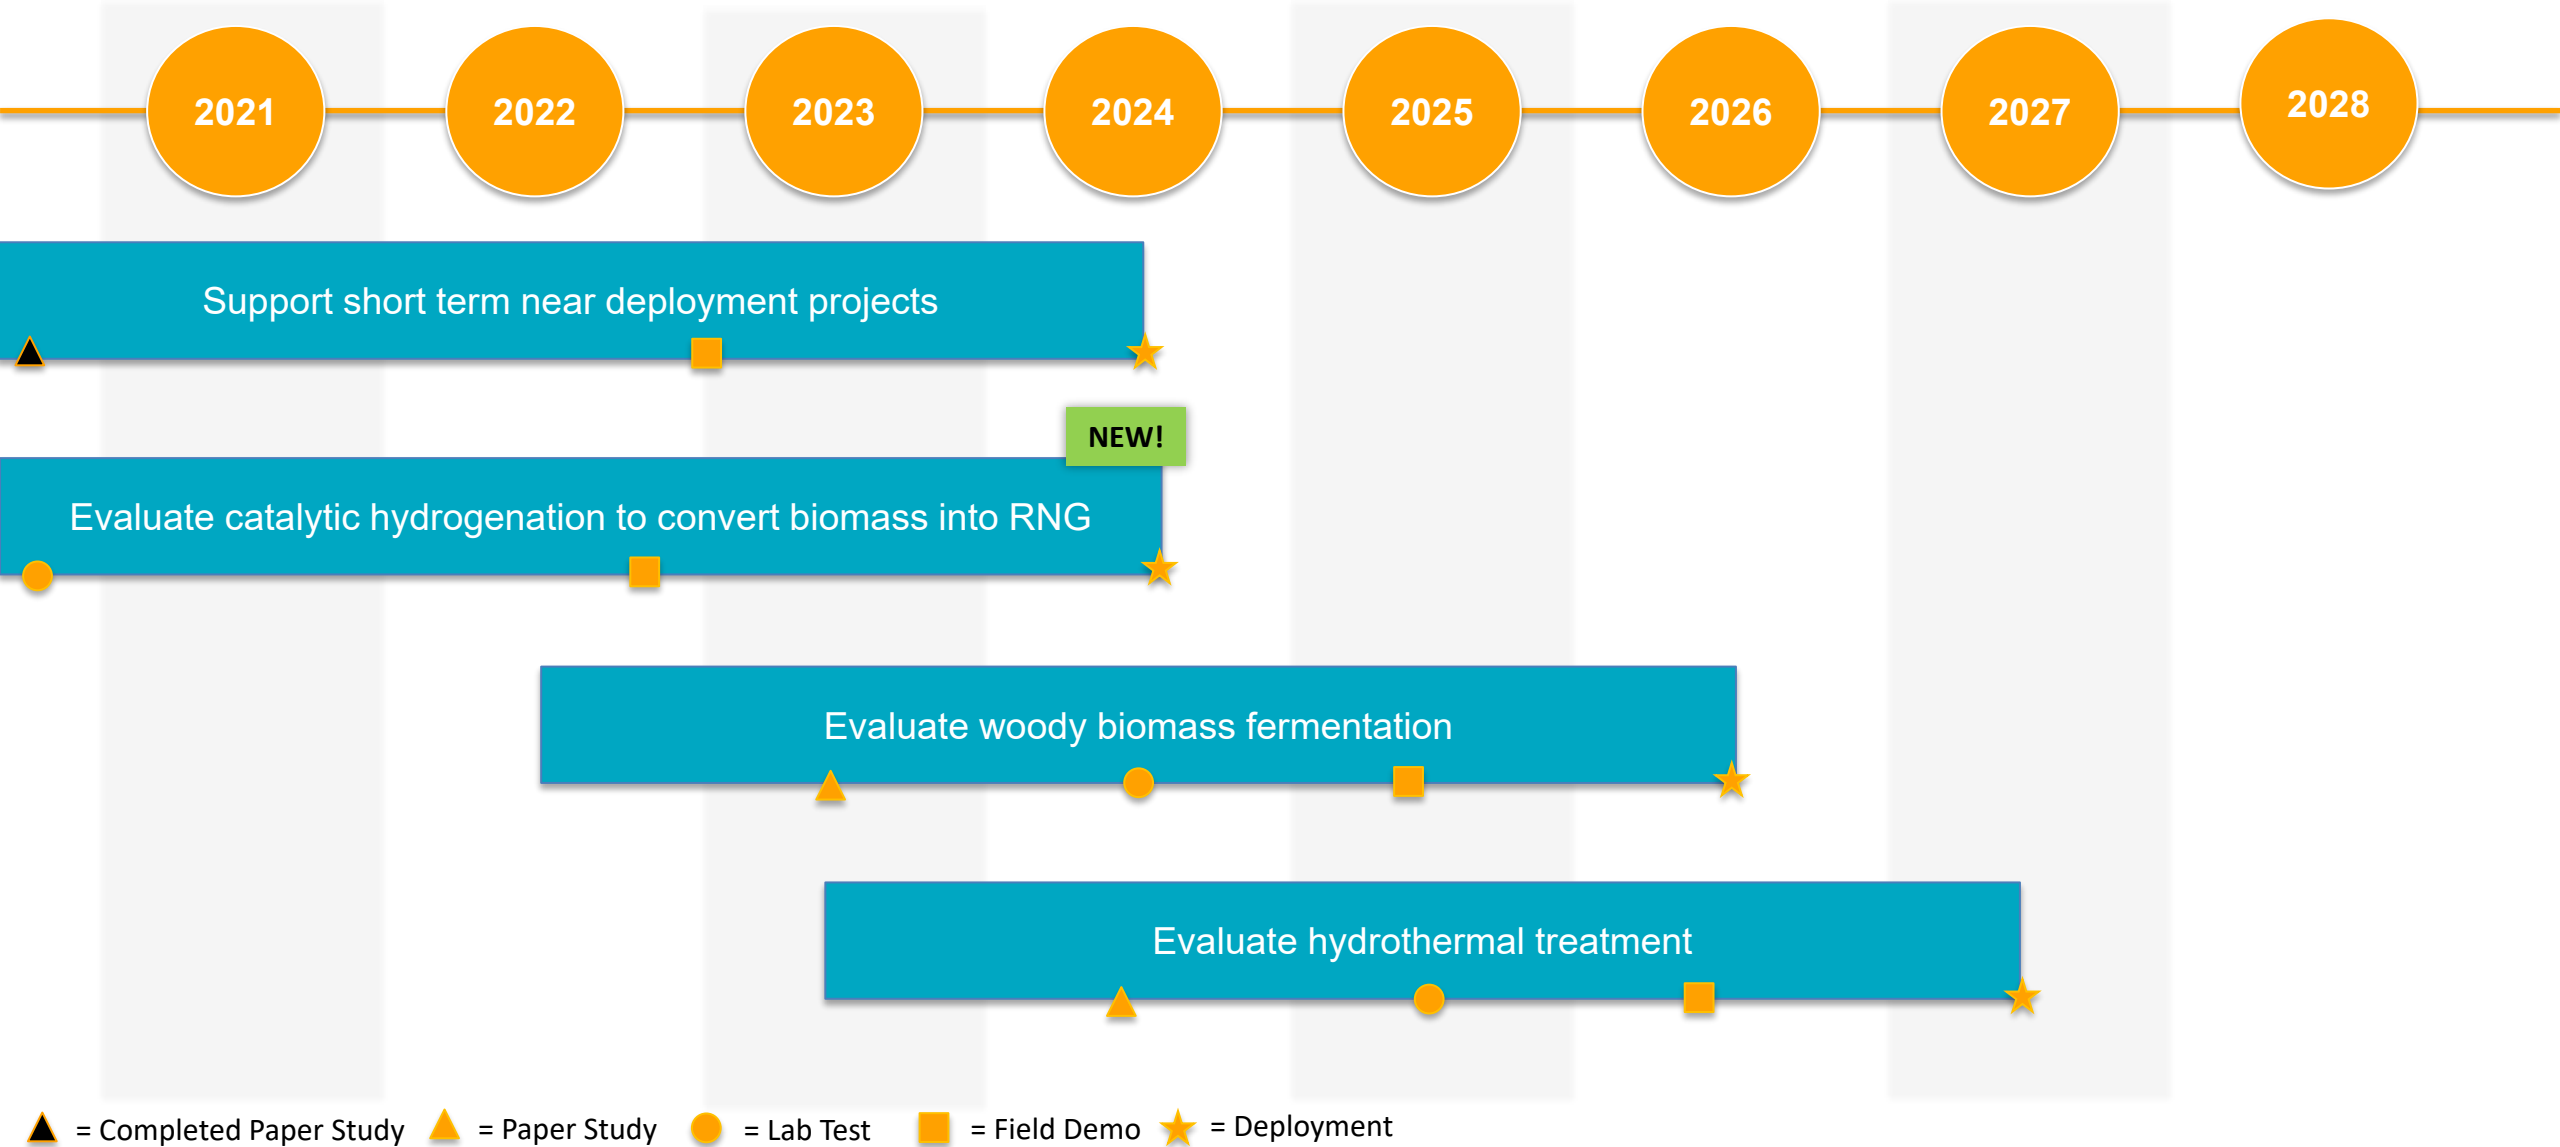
2021 2022 2023 2024 2025 2026 2027 2028

Support short term near deployment projects

NEW!

Evaluate catalytic hydrogenation to convert biomass into RNG

Evaluate woody biomass fermentation

Evaluate hydrothermal treatment

= Completed Paper Study = Paper Study = Lab Test = Field Demo = Deployment